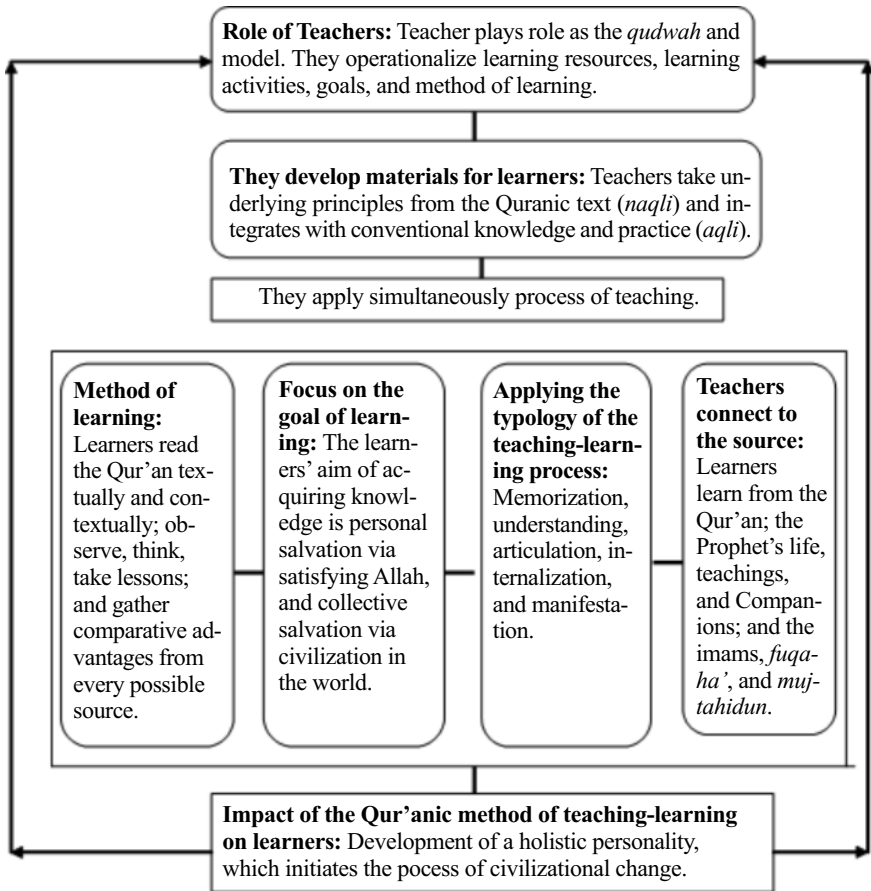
**Role of Teachers:** Teacher plays role as the *qudwah* and model. They operationalize learning resources, learning activities, goals, and method of learning.

**They develop materials for learners:** Teachers take underlying principles from the Quranic text (*naqli*) and integrates with conventional knowledge and practice (*aqli*).

They apply simultaneously process of teaching.

**Method of learning:** Learners read the Qur'an textually and contextually; observe, think, take lessons; and gather comparative advantages from every possible source.

**Focus on the goal of learning:** The learners' aim of acquiring knowledge is personal salvation via satisfying Allah, and collective salvation via civilization in the world.

**Applying the typology of the teaching-learning process:** Memorization, understanding, articulation, internalization, and manifestation.

**Teachers connect to the source:** Learners learn from the Qur'an; the Prophet's life, teachings, and Companions; and the imams, *fuqaha'*, and *mujtahidun*.

**Impact of the Qur'anic method of teaching-learning on learners:** Development of a holistic personality, which initiates the pocess of civilizational change.